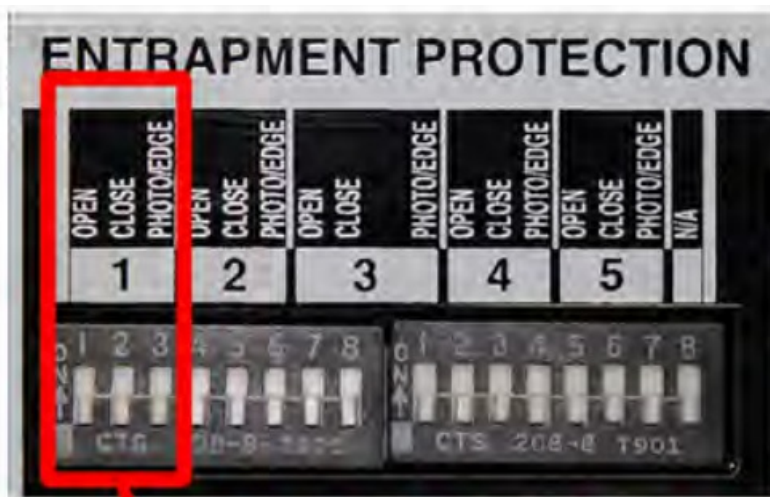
ENTRAPMENT PROTECTION

OPEN CLOSE PHOTO/EDGE
1

OPEN CLOSE PHOTO/EDGE
2

OPEN CLOSE PHOTO/EDGE
3

OPEN CLOSE PHOTO/EDGE
4

OPEN CLOSE PHOTO/EDGE
5

N/A

ON 1 2 3 4 5 6 7 8
CTS 208-8 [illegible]

ON 1 2 3 4 5 6 7 8
CTS 208-8 T901